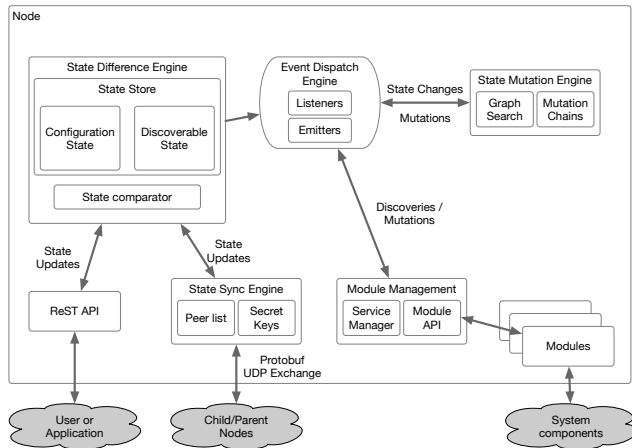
Node

State Difference Engine

State Store

Configuration State

Discoverable State

State comparator

Event Dispatch Engine

Listeners

Emitters

State Changes

Mutations

State Mutation Engine

Graph Search

Mutation Chains

Discoveries / Mutations

State Updates

State Updates

ReST API

State Sync Engine

Peer list

Secret Keys

Module Management

Service Manager

Module API

Modules

Protobuf UDP Exchange

User or Application

Child/Parent Nodes

System components